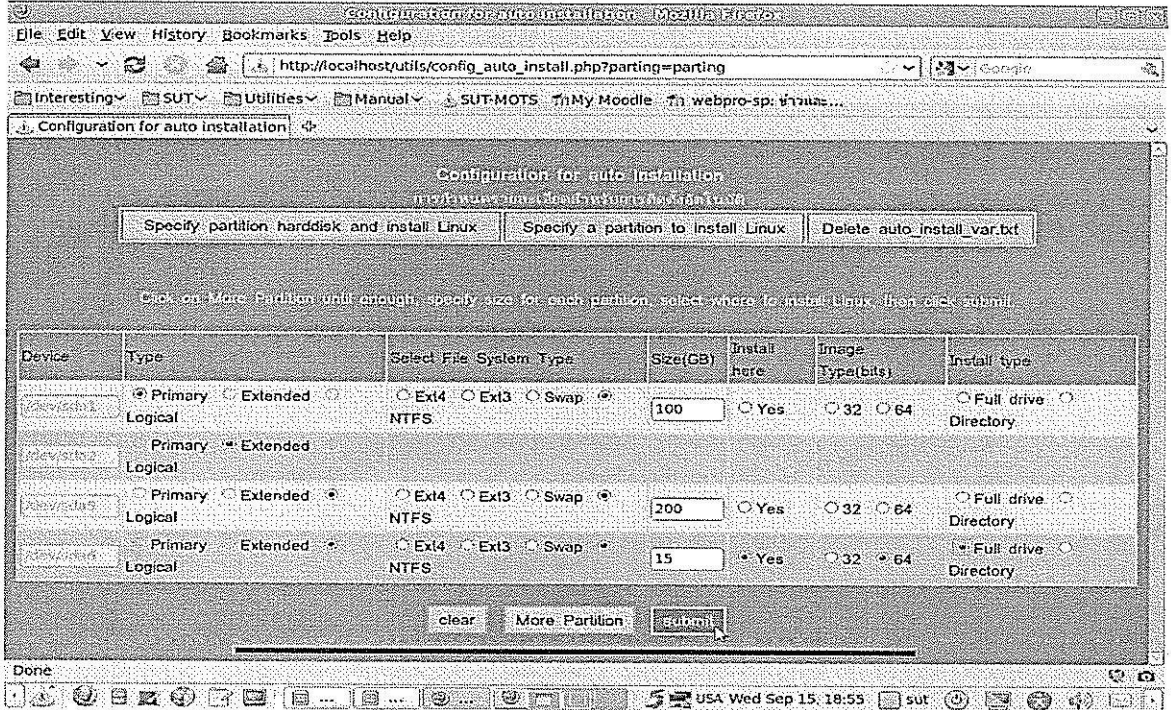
Configuration for auto installation - Mozilla Firefox

File Edit View History Bookmarks Tools Help

http://localhost/utils/config_auto_install.php?parting=parting

Google

Interesting SUT Utilities Manual SUT-MOTS My Moodle webpro-sp: ข่าวและ...

Configuration for auto installation

Configuration for auto installation

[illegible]

Specify partition harddisk and install Linux | Specify a partition to install Linux | Delete auto_install_var.txt

Click on More Partition until enough, specify size for each partition, select where to install Linux, then click submit.

| Device | Type | Select File System Type | Size(GB) | Install here | Image Type(bits) | Install type |
|---|---|---|---|---|---|---|
| /dev/sda1 | Primary Extended Logical | Ext4 Ext3 Swap NTFS | 100 | Yes | 32 64 | Full drive Directory |
| /dev/sda2 | Primary Extended Logical | | | | | |
| /dev/sda5 | Primary Extended Logical | Ext4 Ext3 Swap NTFS | 200 | Yes | 32 64 | Full drive Directory |
| /dev/sda6 | Primary Extended Logical | Ext4 Ext3 Swap NTFS | 15 | Yes | 32 64 | Full drive Directory |

clear More Partition Submit

Done

USA Wed Sep 15, 18:55 sut